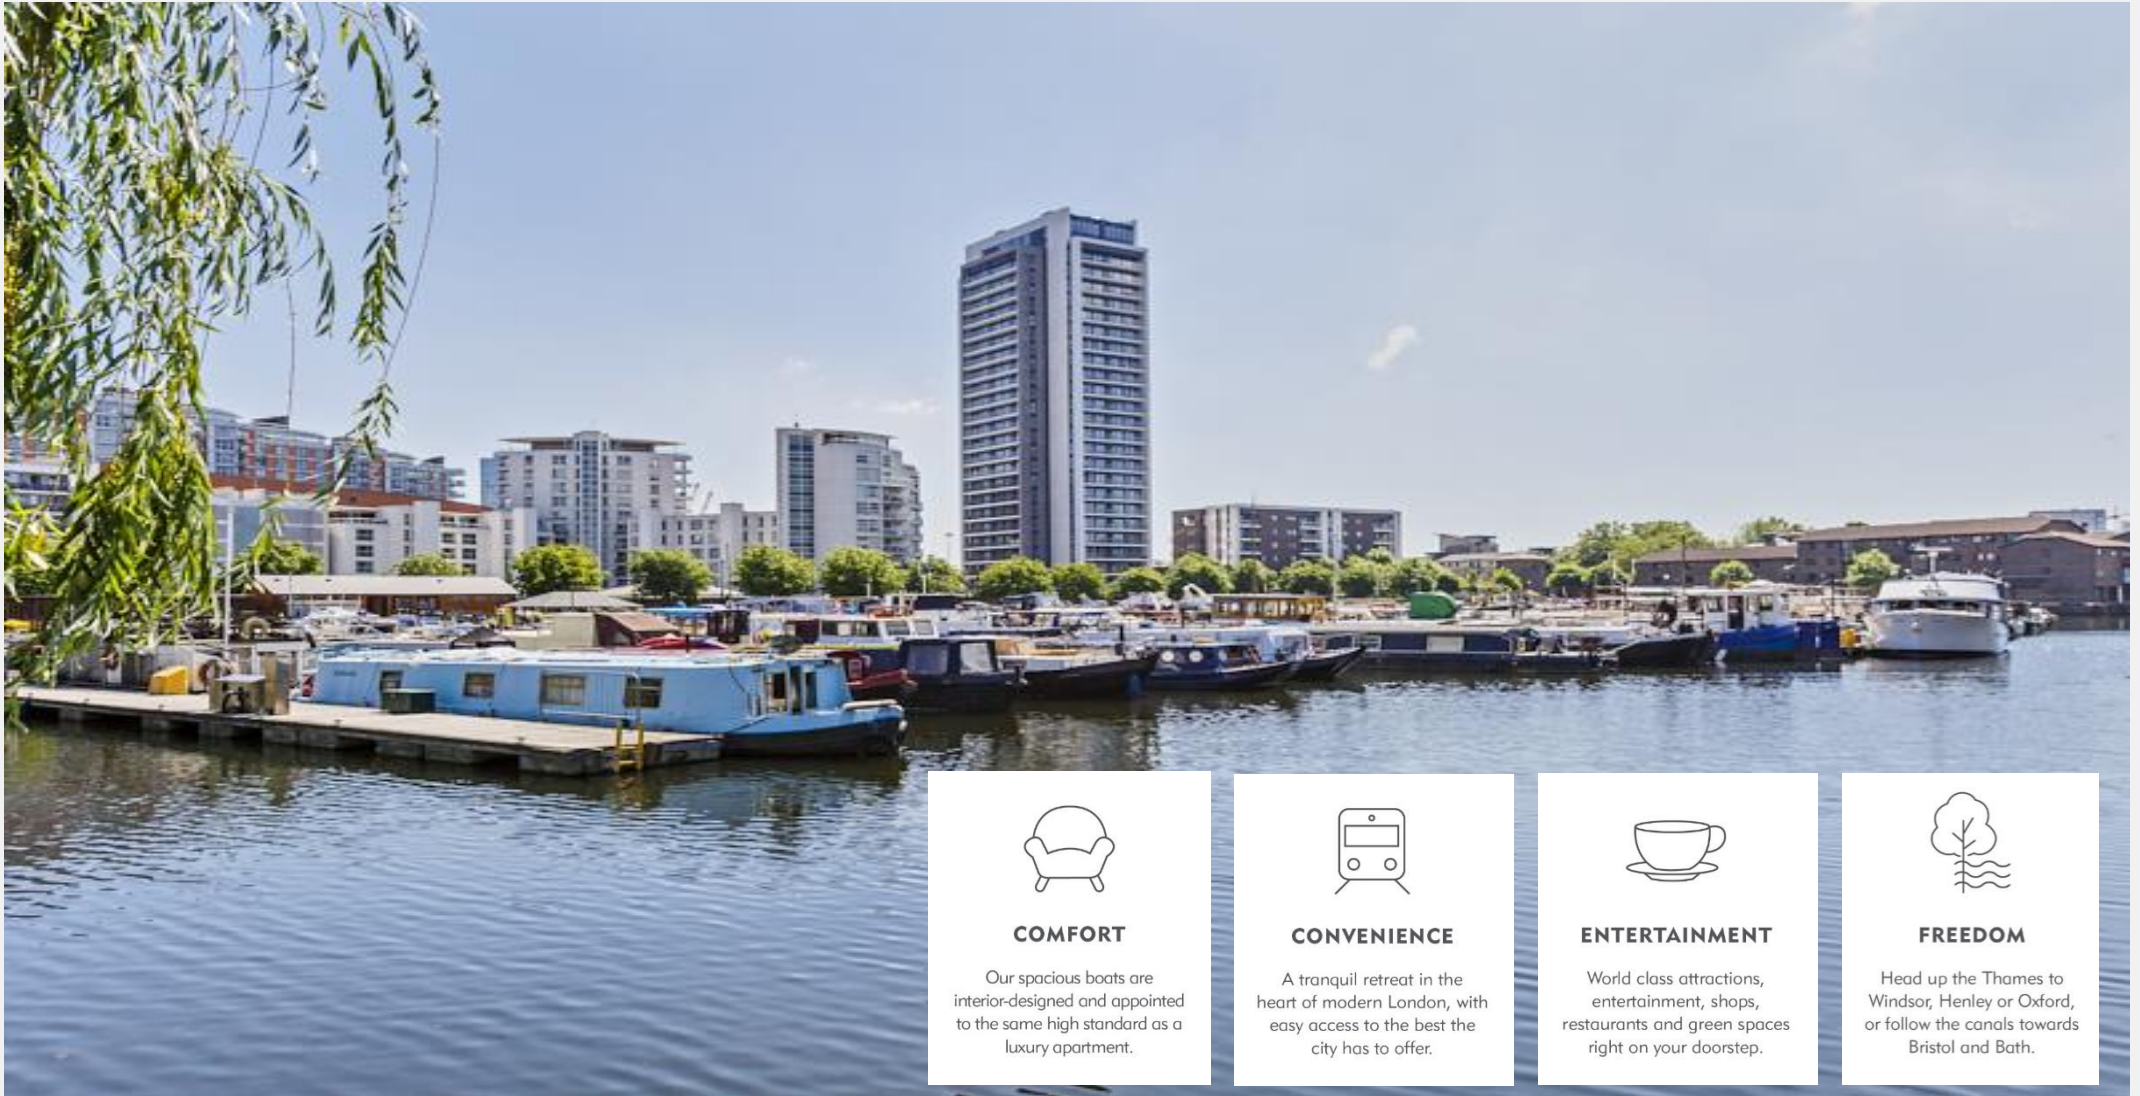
COMFORT

Our spacious boats are interior-designed and appointed to the same high standard as a luxury apartment.

CONVENIENCE

A tranquil retreat in the heart of modern London, with easy access to the best the city has to offer.

ENTERTAINMENT

World class attractions, entertainment, shops, restaurants and green spaces right on your doorstep.

FREEDOM

Head up the Thames to Windsor, Henley or Oxford, or follow the canals towards Bristol and Bath.